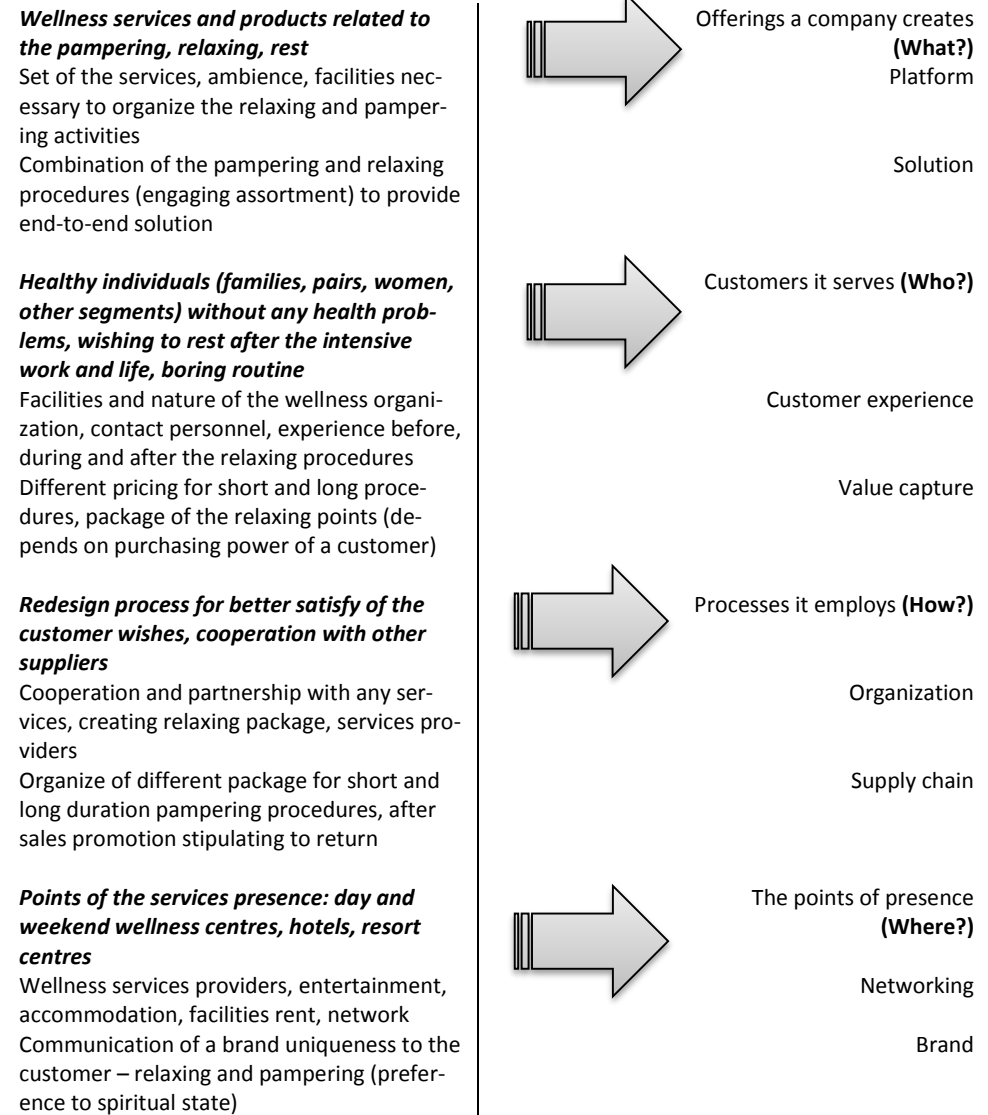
***Wellness services and products related to the pampering, relaxing, rest***
Set of the services, ambience, facilities necessary to organize the relaxing and pampering activities
Combination of the pampering and relaxing procedures (engaging assortment) to provide end-to-end solution

***Healthy individuals (families, pairs, women, other segments) without any health problems, wishing to rest after the intensive work and life, boring routine***
Facilities and nature of the wellness organization, contact personnel, experience before, during and after the relaxing procedures
Different pricing for short and long procedures, package of the relaxing points (depends on purchasing power of a customer)

***Redesign process for better satisfy of the customer wishes, cooperation with other suppliers***
Cooperation and partnership with any services, creating relaxing package, services providers
Organize of different package for short and long duration pampering procedures, after sales promotion stipulating to return

***Points of the services presence: day and weekend wellness centres, hotels, resort centres***
Wellness services providers, entertainment, accommodation, facilities rent, network
Communication of a brand uniqueness to the customer – relaxing and pampering (preference to spiritual state)

Offerings a company creates **(What?)**
Platform

Solution

Customers it serves **(Who?)**

Customer experience

Value capture

Processes it employs **(How?)**

Organization

Supply chain

The points of presence **(Where?)**

Networking

Brand